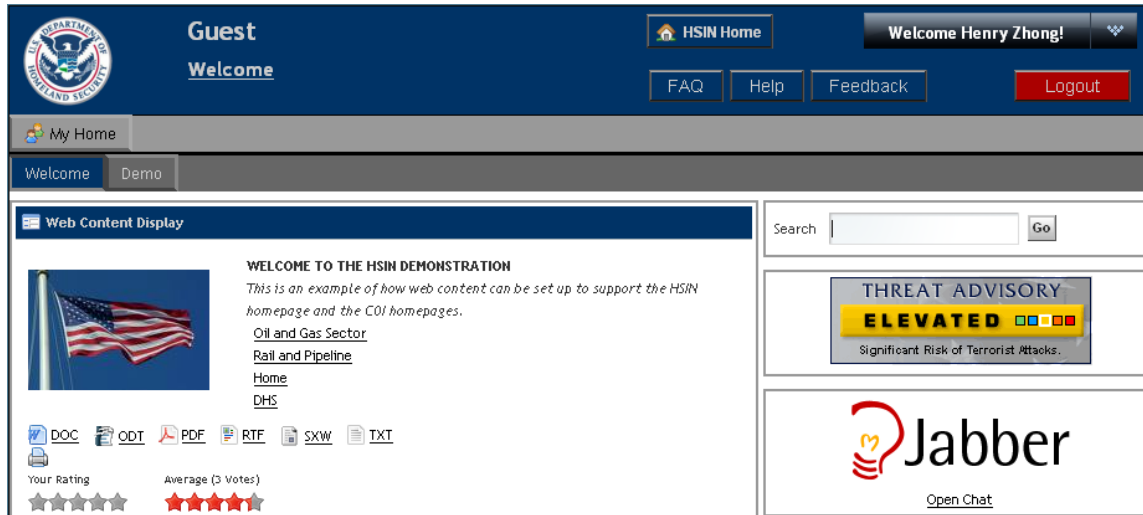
U.S. DEPARTMENT OF HOMELAND SECURITY

Guest

Welcome

HSIN Home

Welcome Henry Zhong!

FAQ Help Feedback

Logout

My Home

Welcome Demo

Web Content Display

WELCOME TO THE HSIN DEMONSTRATION

This is an example of how web content can be set up to support the HSIN homepage and the COI homepages.

Oil and Gas Sector

Rail and Pipeline

Home

DHS

DOC ODT PDF RTF SXW TXT

Your Rating

Average (3 Votes)

Search Go

THREAT ADVISORY

ELEVATED

Significant Risk of Terrorist Attacks.

Jabber

Open Chat